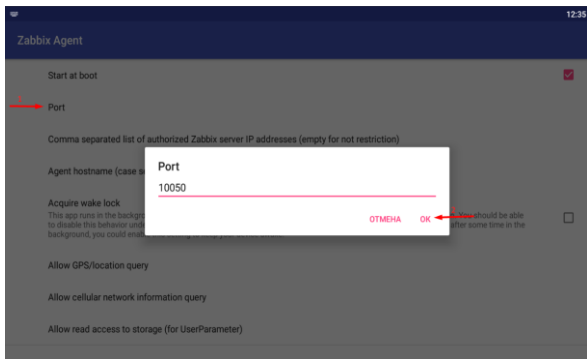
12:35

Zabbix Agent

Start at boot

1

Port

Comma separated list of authorized Zabbix server IP addresses (empty for not restriction)

Agent hostname (case se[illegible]

Acquire wake lock

This app runs in the backgr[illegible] to disable this behavior unde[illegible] background, you could ena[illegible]

You should be able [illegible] after some time in the

Port

10050

ОТМЕНА

OK

2

Allow GPS/location query

Allow cellular network information query

Allow read access to storage (for UserParameter)